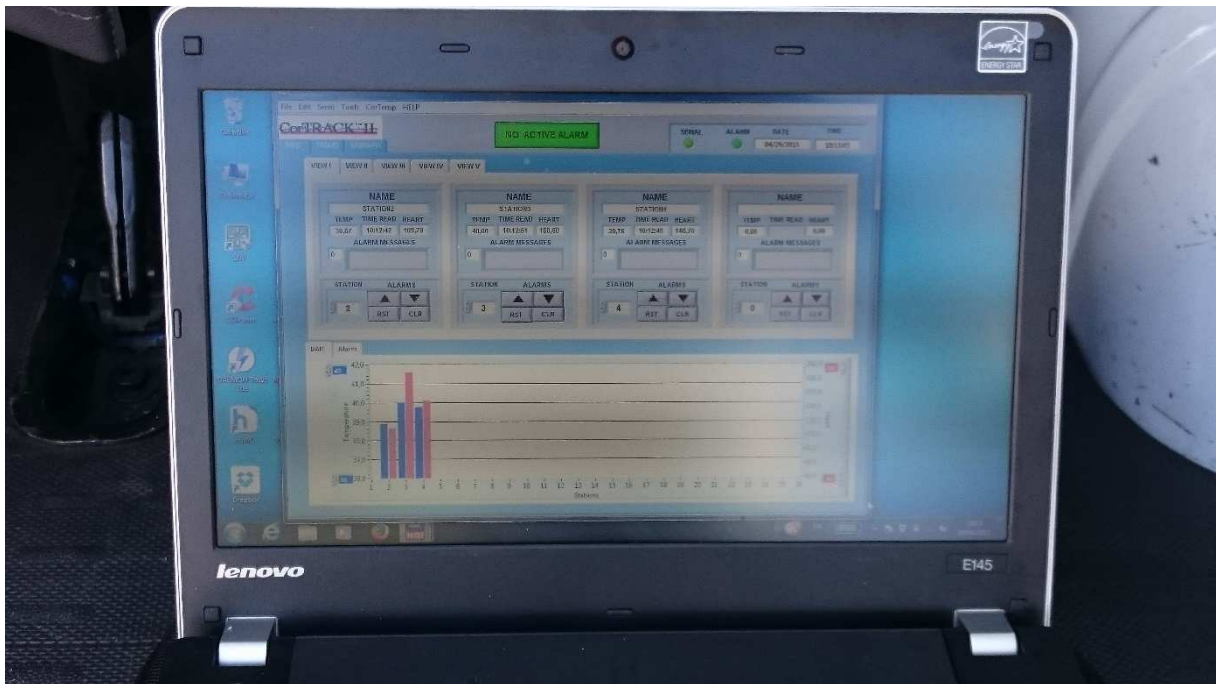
File Edit Serial Tools CorTemp HELP

CorTRACK II

NO ACTIVE ALARM

SERIAL ALARM DATE TIME

VIEW I VIEW II VIEW III VIEW IV VIEW V

NAME
STATION2
TEMP TIME READ HEART
38,87 10:12:42 109,79
ALARM MESSAGES
0
STATION ALARMS
2 RST CLR

NAME
STATION3
TEMP TIME READ HEART
40,00 10:12:51 100,80
ALARM MESSAGES
0
STATION ALARMS
3 RST CLR

NAME
STATION4
TEMP TIME READ HEART
39,78 10:12:48 140,70
ALARM MESSAGES
0
STATION ALARMS
4 RST CLR

NAME
TEMP TIME READ HEART
0,00 0,00
ALARM MESSAGES
0
STATION ALARMS
0 RST CLR

42,0
41,0
40,0
39,0
38,0
37,0
Temperature
1 2 3 4 5 6 7 8 9 10 11 12 13 14 15 16 17 18 19 20 21 22 23 24 25 26
Stations

lenovo
E145
ENERGY STAR